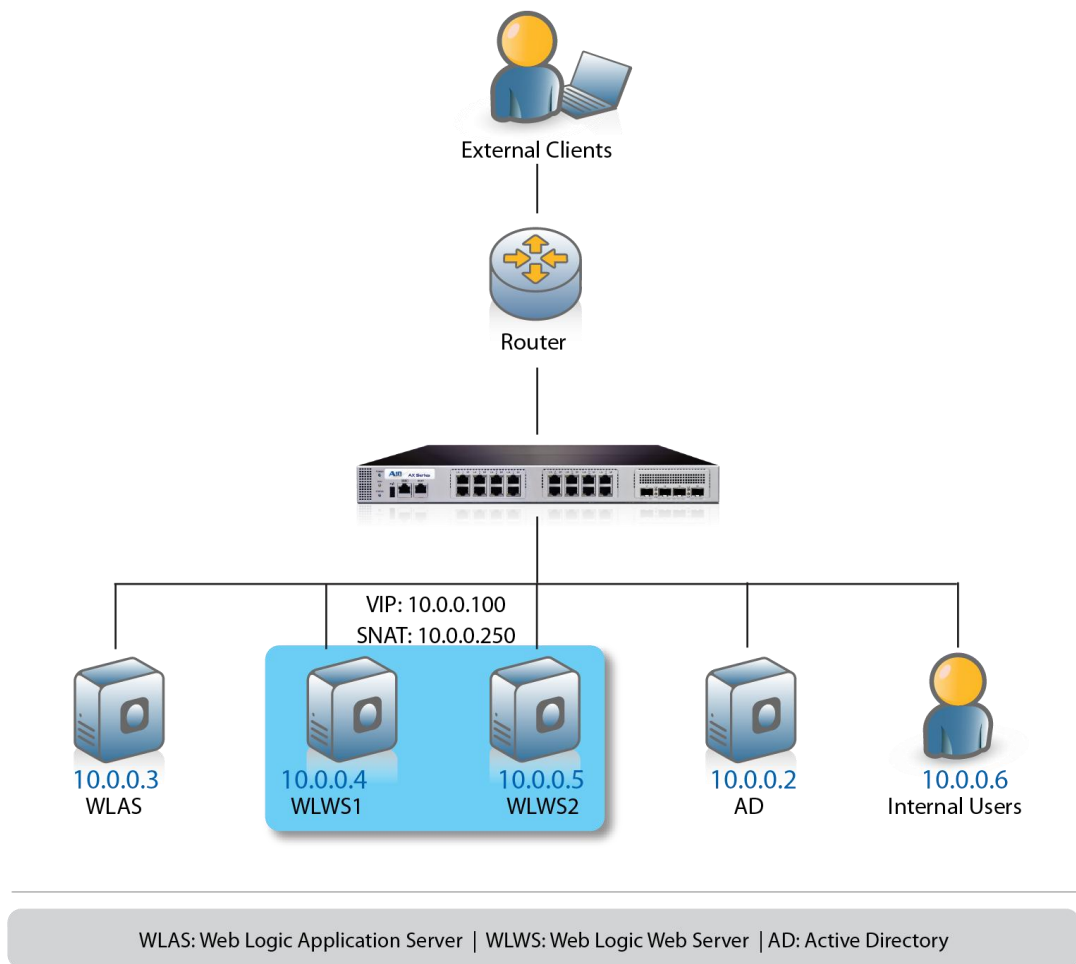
External Clients

Router

A10 AX Series

VIP: 10.0.0.100
SNAT: 10.0.0.250

10.0.0.3
WLAS

10.0.0.4
WLWS1

10.0.0.5
WLWS2

10.0.0.2
AD

10.0.0.6
Internal Users

WLAS: Web Logic Application Server | WLWS: Web Logic Web Server | AD: Active Directory